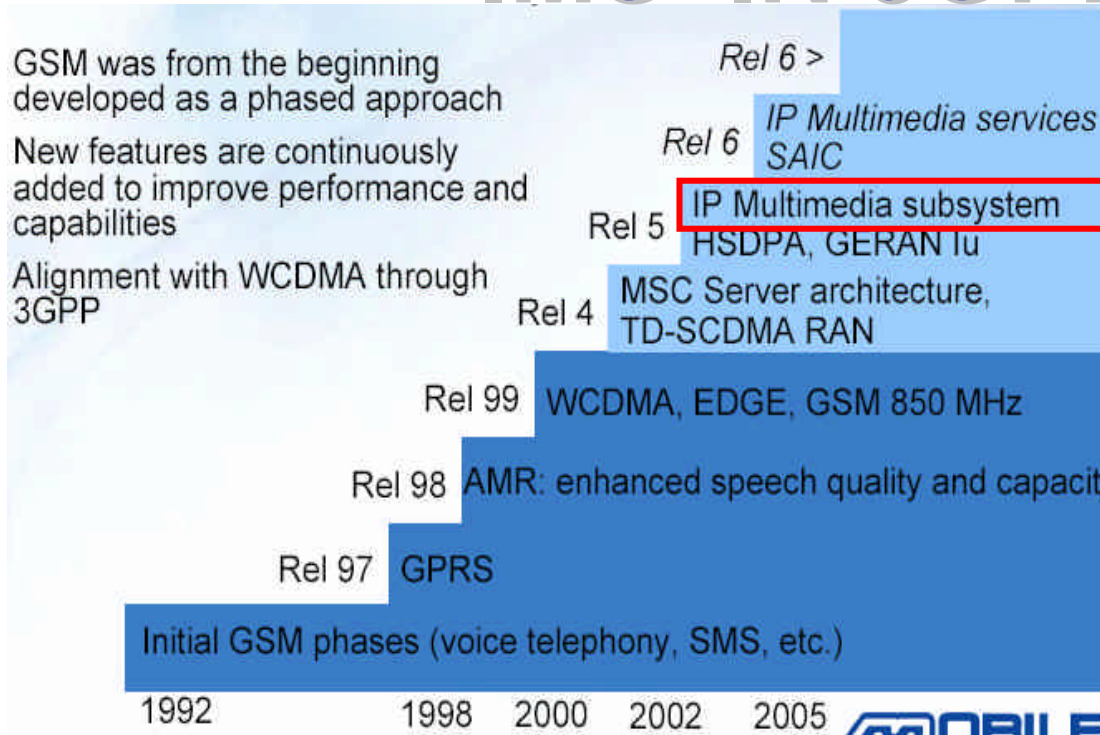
GSM was from the beginning developed as a phased approach

New features are continuously added to improve performance and capabilities

Alignment with WCDMA through 3GPP

Rel 6 >

Rel 6 IP Multimedia services SAIC

Rel 5 IP Multimedia subsystem HSDPA, GERAN Iu

Rel 4 MSC Server architecture, TD-SCDMA RAN

Rel 99 WCDMA, EDGE, GSM 850 MHz

Rel 98 AMR: enhanced speech quality and capacit

Rel 97 GPRS

Initial GSM phases (voice telephony, SMS, etc.)

1992 1998 2000 2002 2005